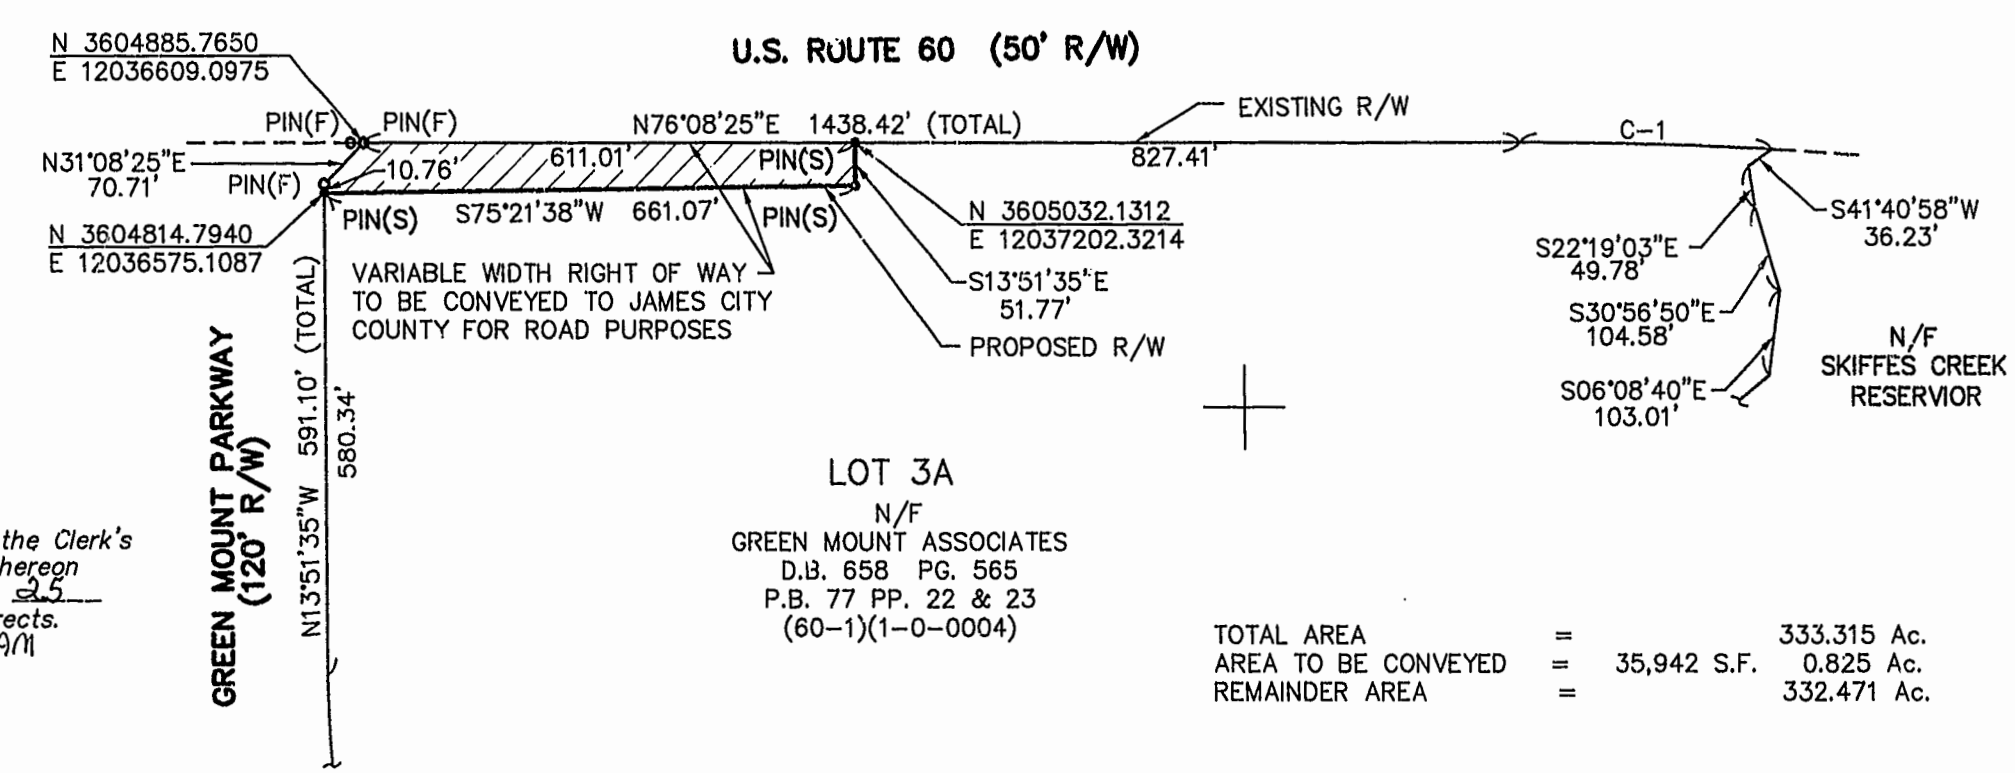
N 3604885.7650
E 12036609.0975

U.S. ROUTE 60 (50' R/W)

PIN(F) PIN(F) N76°08'25"E 1438.42' (TOTAL)

EXISTING R/W

C-1

N31°08'25"E 70.71'

PIN(F)

10.76'

611.01'

PIN(S)

827.41'

PIN(S) S75°21'38"W 661.07' PIN(S)

N 3604814.7940
E 12036575.1087

N 3605032.1312
E 12037202.3214

S41°40'58"W 36.23'

S22°19'03"E 49.78'

VARIABLE WIDTH RIGHT OF WAY TO BE CONVEYED TO JAMES CITY COUNTY FOR ROAD PURPOSES

S13°51'35"E 51.77'

PROPOSED R/W

S30°56'50"E 104.58'

N/F SKIFFES CREEK RESERVIOR

S06°08'40"E 103.01'

GREEN MOUNT PARKWAY (120' R/W)

N13°51'35"W 591.10' (TOTAL)

580.34'

the Clerk's
hereon
25
ects.
PM

LOT 3A

N/F
GREEN MOUNT ASSOCIATES
D.B. 658 PG. 565
P.B. 77 PP. 22 & 23
(60-1)(1-0-0004)

| TOTAL AREA | = | | 333.315 Ac. |
|---|---|---|---|
| AREA TO BE CONVEYED | = | 35,942 S.F. | 0.825 Ac. |
| REMAINDER AREA | = | | 332.471 Ac. |